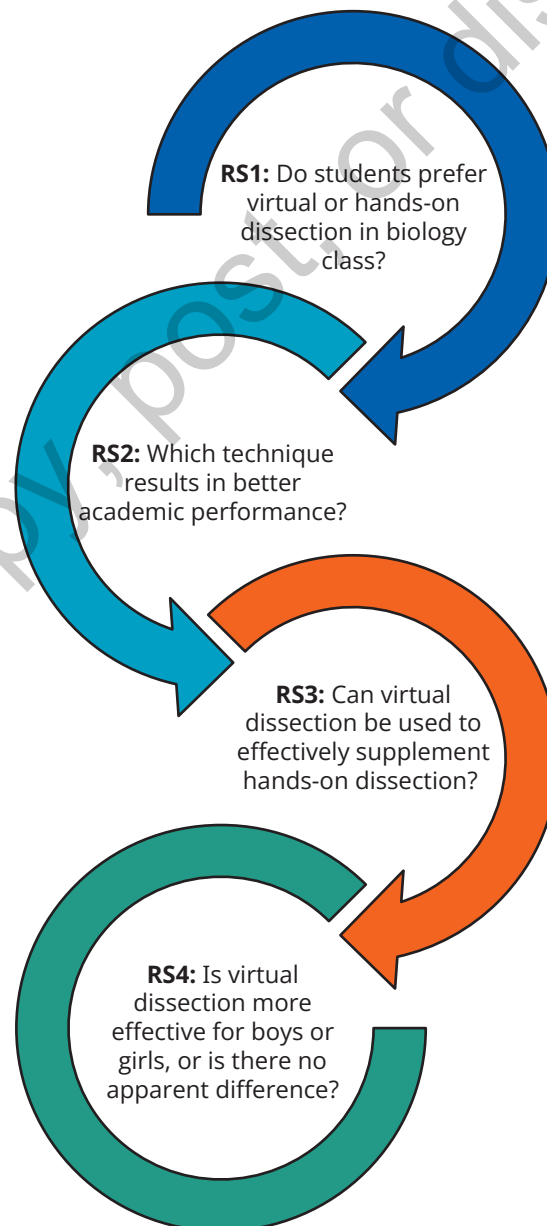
**RS1:** Do students prefer virtual or hands-on dissection in biology class?

**RS2:** Which technique results in better academic performance?

**RS3:** Can virtual dissection be used to effectively supplement hands-on dissection?

**RS4:** Is virtual dissection more effective for boys or girls, or is there no apparent difference?

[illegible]py, post, or dis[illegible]